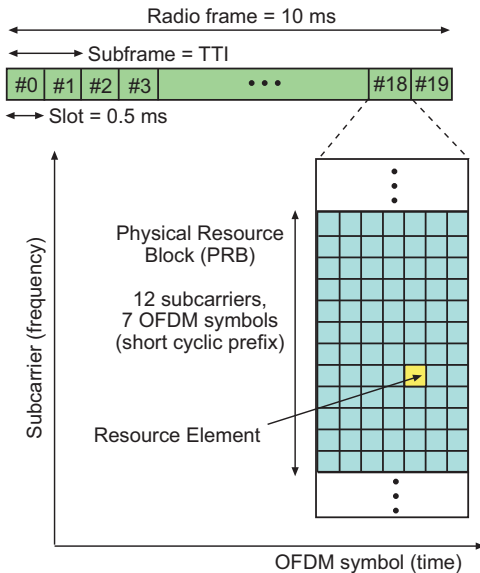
Radio frame = 10 ms

Subframe = TTI

#0 #1 #2 #3 ••• #18 #19

Slot = 0.5 ms

Physical Resource Block (PRB)

12 subcarriers, 7 OFDM symbols (short cyclic prefix)

Resource Element

Subcarrier (frequency)

OFDM symbol (time)